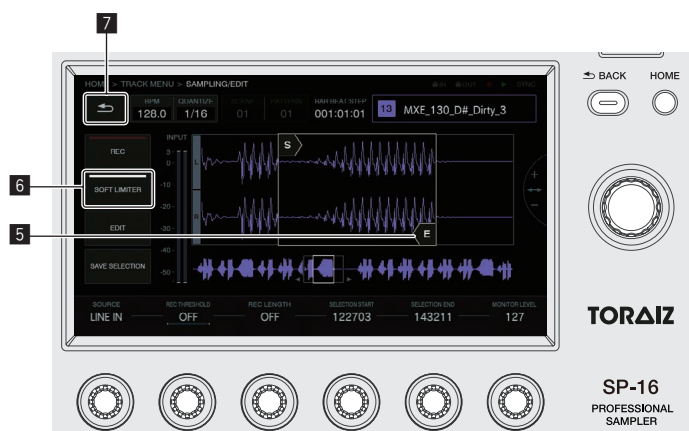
7

HOME > TRACK MENU > SAMPLING/EDIT

BPM 128.0
QUANTIZE 1/16
ACTIVE 01
PATTERN 01
BAR BEAT STEP 001:01:01

13 MXE_130_D#_Dirty_3

INPUT

REC

6

SOFT LIMITER

5

EDIT

SAVE SELECTION

S

E

SOURCE LINE IN
REC THRESHOLD OFF
REC LENGTH OFF
SELECTION START 122703
SELECTION END 143211
MONITOR LEVEL 127

BACK
HOME

TORAIZ

SP-16
PROFESSIONAL SAMPLER